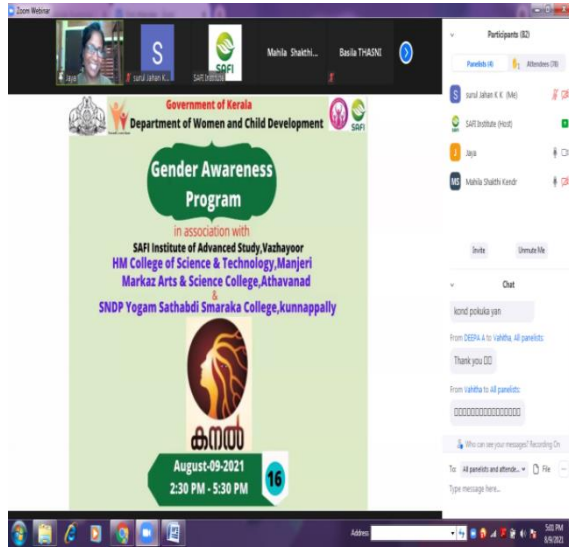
Zoom Webinar

Jaya
S
surul Jahan K.K.
SAFI
SAFI Institute
Mahila Shakthi...
Basila THASNI

Government of Kerala
Department of Women and Child Development
SAFI

Gender Awareness Program

in association with
SAFI Institute of Advanced Study,Vazhayoor
HM College of Science & Technology,Manjeri
Markaz Arts & Science College,Athavanad
&
SNDP Yogam Sathabdi Smaraka College,kunnappally

കനൽ

August-09-2021
2:30 PM - 5:30 PM
16

Participants (82)
Panelists (4)
Attendees (78)
S surul Jahan K K (Me)
SAFI Institute (Host)
J Jaya
MS Mahila Shakthi Kendr
Invite
Unmute Me

Chat
kond pokula yan
From DEEPA A to Vahitha, All panelists:
Thank you
From Vahitha to All panelists:
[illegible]
Who can see your messages? Recording On
To: All panelists and attende... File
Type message here...

Address
5:01 PM
8/9/2021